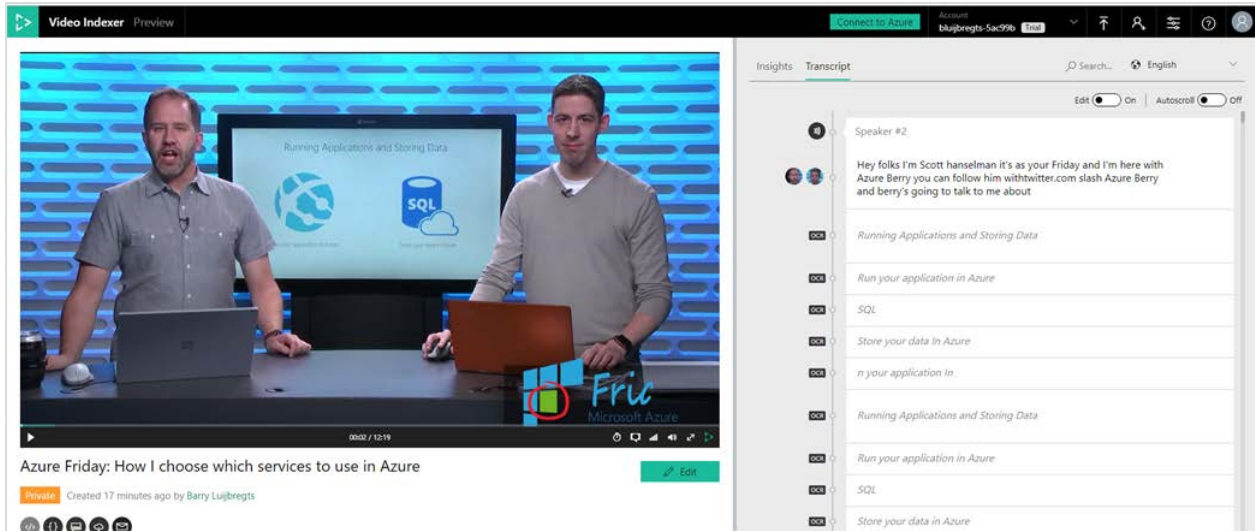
Video Indexer Preview

Connect to Azure

Account
bluijbregts-5ac99b Trial

Running Applications and Storing Data

SQL

Fric
Microsoft Azure

00:02 / 12:19

Azure Friday: How I choose which services to use in Azure

Edit

Private Created 17 minutes ago by Barry Luijbregts

Insights Transcript

Search... English

Edit On | Autoscroll Off

Speaker #2

Hey folks I'm Scott hanselman it's as your Friday and I'm here with Azure Berry you can follow him withtwitter.com slash Azure Berry and berry's going to talk to me about

OCR Running Applications and Storing Data

OCR Run your application in Azure

OCR SQL

OCR Store your data In Azure

OCR n your application In

OCR Running Applications and Storing Data

OCR Run your application in Azure

OCR SQL

OCR Store your data in Azure